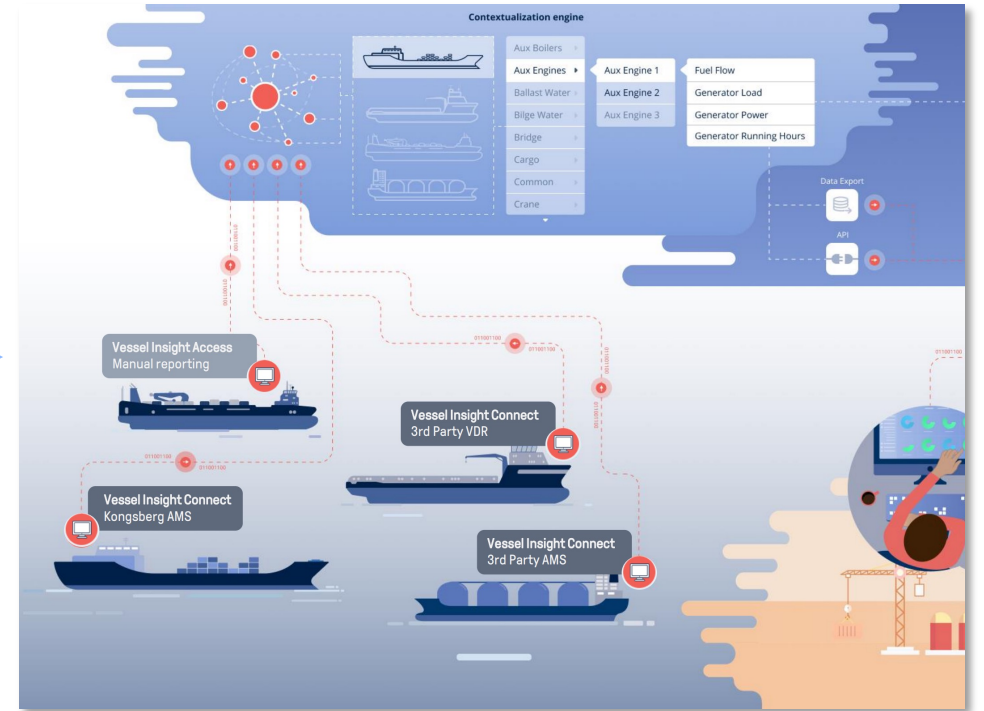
Contextualization engine

Aux Boilers
Aux Engines
Ballast Water
Bilge Water
Bridge
Cargo
Common
Crane

Aux Engine 1
Aux Engine 2
Aux Engine 3

Fuel Flow
Generator Load
Generator Power
Generator Running Hours

Data Export
API

Vessel Insight Access
Manual reporting

Vessel Insight Connect
3rd Party VDR

Vessel Insight Connect
Kongsberg AMS

Vessel Insight Connect
3rd Party AMS

011001100
011001100
011001100
011001100
011001100
011001100
011001100
011001100
011001100